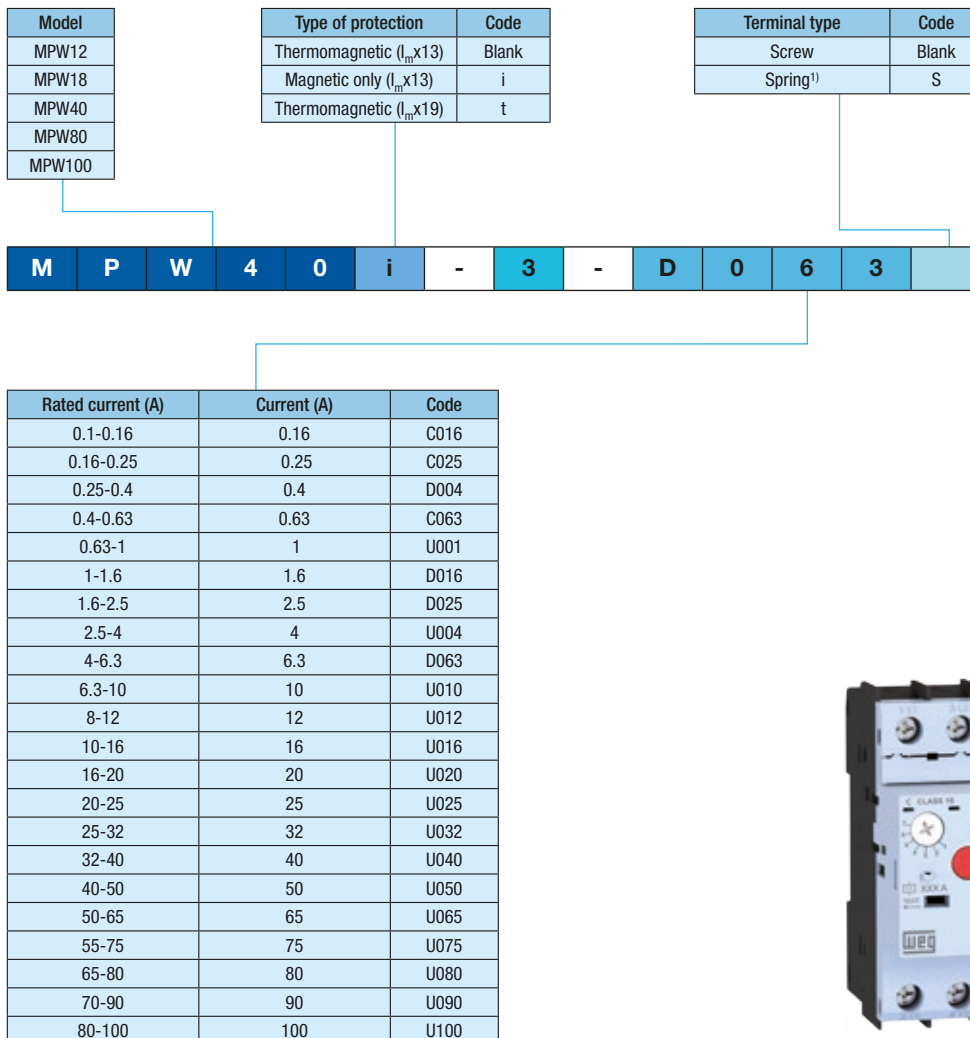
| Model |
|---|
| MPW12 |
| MPW18 |
| MPW40 |
| MPW80 |
| MPW100 |

| Type of protection | Code |
|---|---|
| Thermomagnetic ($I_m$x13) | Blank |
| Magnetic only ($I_m$x13) | i |
| Thermomagnetic ($I_m$x19) | t |

| Terminal type | Code |
|---|---|
| Screw | Blank |
| Spring$^{1)}$ | S |

M P W 4 0 i - 3 - D 0 6 3

| Rated current (A) | Current (A) | Code |
|---|---|---|
| 0.1-0.16 | 0.16 | C016 |
| 0.16-0.25 | 0.25 | C025 |
| 0.25-0.4 | 0.4 | D004 |
| 0.4-0.63 | 0.63 | C063 |
| 0.63-1 | 1 | U001 |
| 1-1.6 | 1.6 | D016 |
| 1.6-2.5 | 2.5 | D025 |
| 2.5-4 | 4 | U004 |
| 4-6.3 | 6.3 | D063 |
| 6.3-10 | 10 | U010 |
| 8-12 | 12 | U012 |
| 10-16 | 16 | U016 |
| 16-20 | 20 | U020 |
| 20-25 | 25 | U025 |
| 25-32 | 32 | U032 |
| 32-40 | 40 | U040 |
| 40-50 | 50 | U050 |
| 50-65 | 65 | U065 |
| 55-75 | 75 | U075 |
| 65-80 | 80 | U080 |
| 70-90 | 90 | U090 |
| 80-100 | 100 | U100 |

CLASS 10
XXX A
WEG